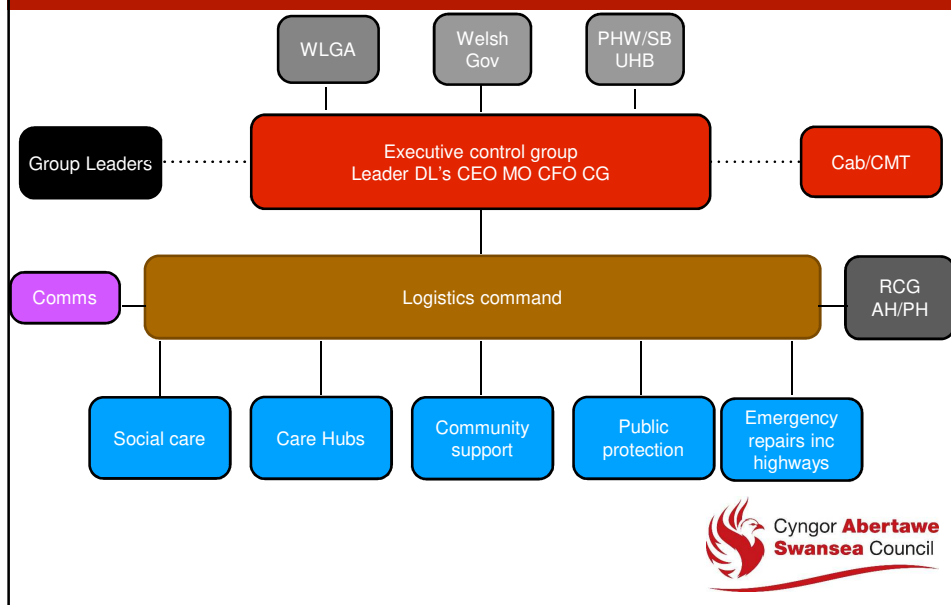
WLGA

Welsh Gov

PHW/SB UHB

Group Leaders

Executive control group
Leader DL's CEO MO CFO CG

Cab/CMT

Comms

Logistics command

RCG AH/PH

Social care

Care Hubs

Community support

Public protection

Emergency repairs inc highways

Cyngor Abertawe
Swansea Council